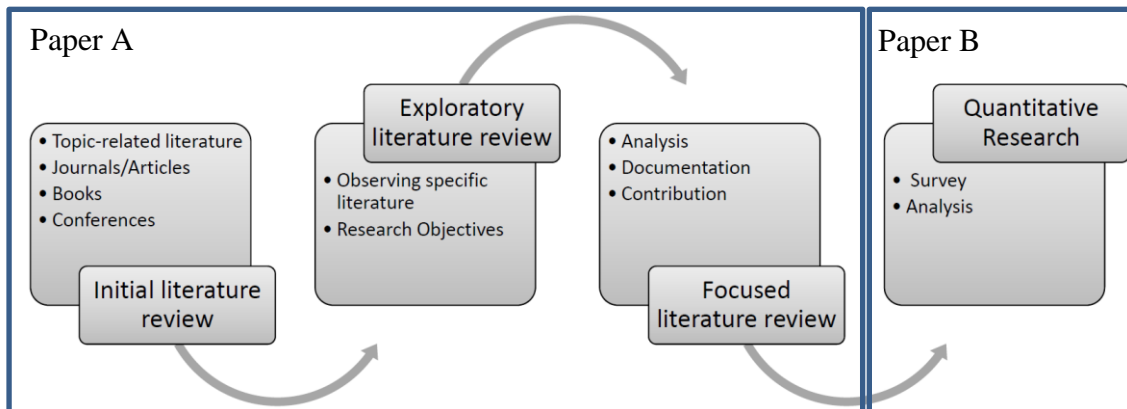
Paper A

• Topic-related literature
• Journals/Articles
• Books
• Conferences

Initial literature review

Exploratory literature review

• Observing specific literature
• Research Objectives

• Analysis
• Documentation
• Contribution

Focused literature review

Paper B

Quantitative Research

• Survey
• Analysis